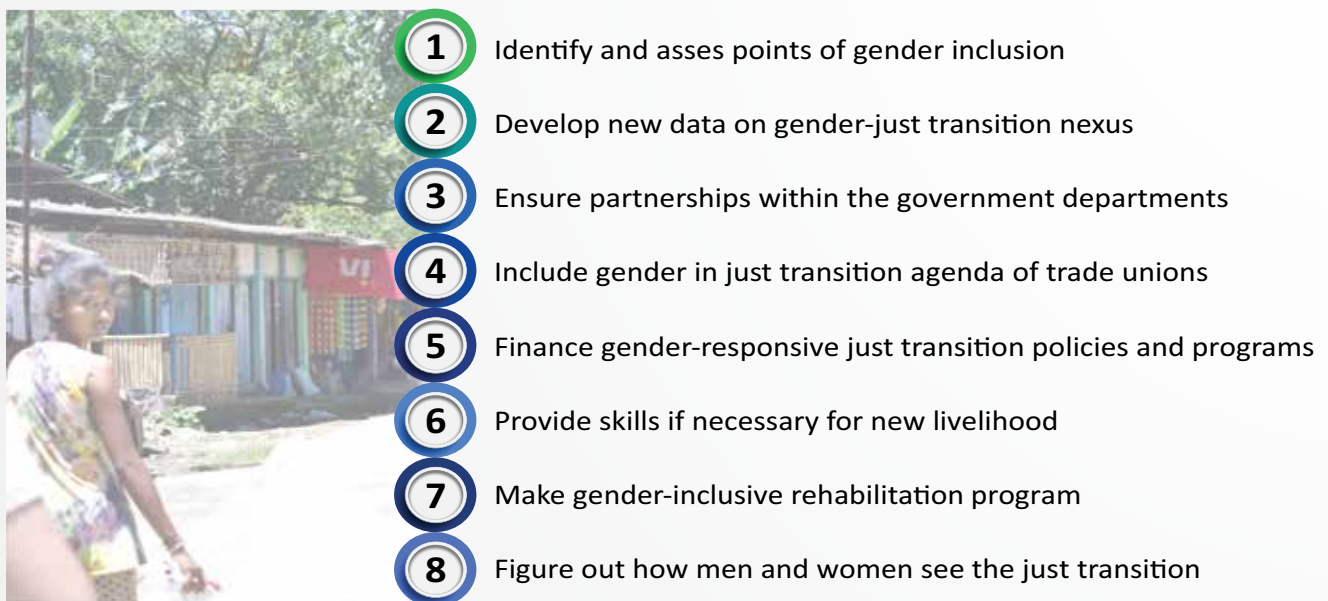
1 Identify and asses points of gender inclusion

2 Develop new data on gender-just transition nexus

3 Ensure partnerships within the government departments

4 Include gender in just transition agenda of trade unions

5 Finance gender-responsive just transition policies and programs

6 Provide skills if necessary for new livelihood

7 Make gender-inclusive rehabilitation program

8 Figure out how men and women see the just transition